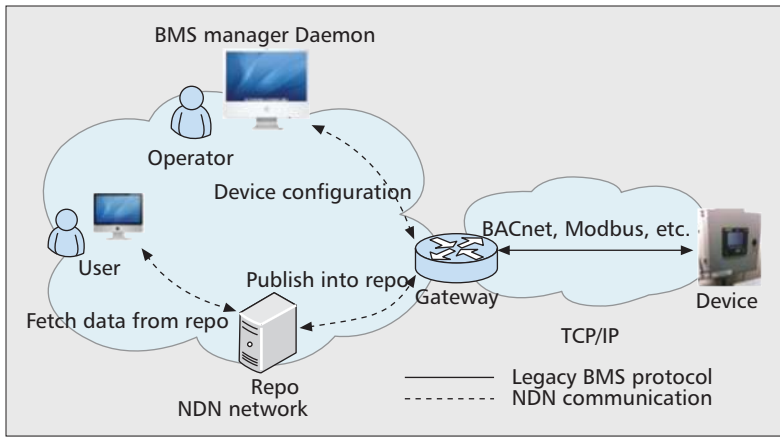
BMS manager Daemon

Operator

Device configuration

User

Publish into repo

Gateway

BACnet, Modbus, etc.

Device

Fetch data from repo

TCP/IP

Repo
NDN network

Legacy BMS protocol
NDN communication